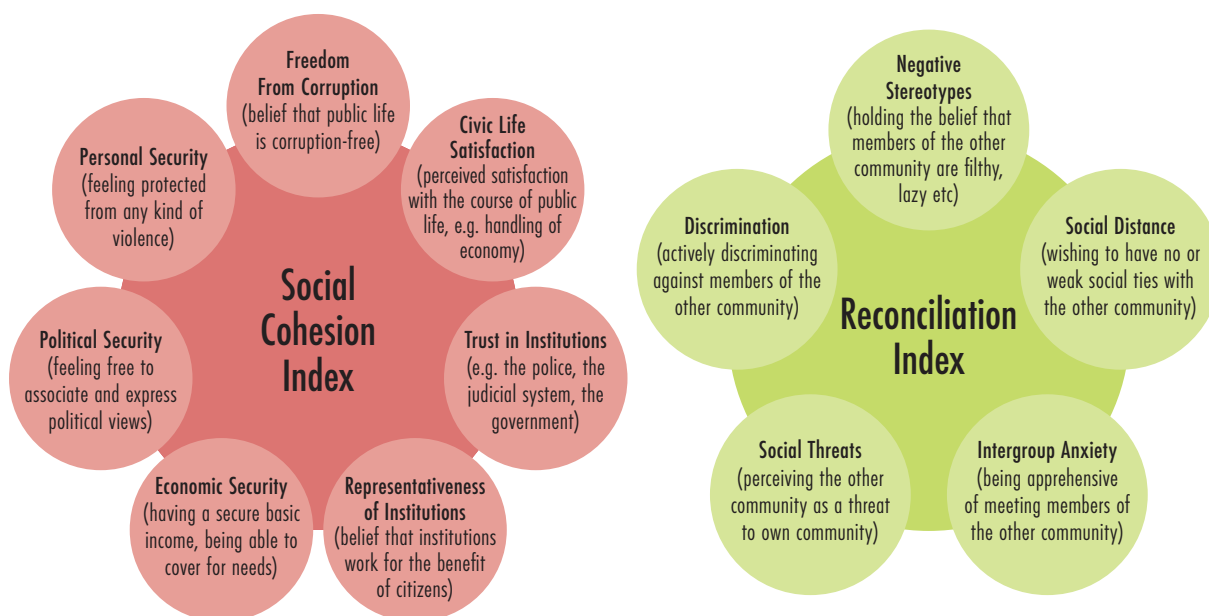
Social Cohesion Index

Freedom From Corruption
(belief that public life is corruption-free)

Civic Life Satisfaction
(perceived satisfaction with the course of public life, e.g. handling of economy)

Trust in Institutions
(e.g. the police, the judicial system, the government)

Representativeness of Institutions
(belief that institutions work for the benefit of citizens)

Economic Security
(having a secure basic income, being able to cover for needs)

Political Security
(feeling free to associate and express political views)

Personal Security
(feeling protected from any kind of violence)

Reconciliation Index

Negative Stereotypes
(holding the belief that members of the other community are filthy, lazy etc)

Social Distance
(wishing to have no or weak social ties with the other community)

Intergroup Anxiety
(being apprehensive of meeting members of the other community)

Social Threats
(perceiving the other community as a threat to own community)

Discrimination
(actively discriminating against members of the other community)